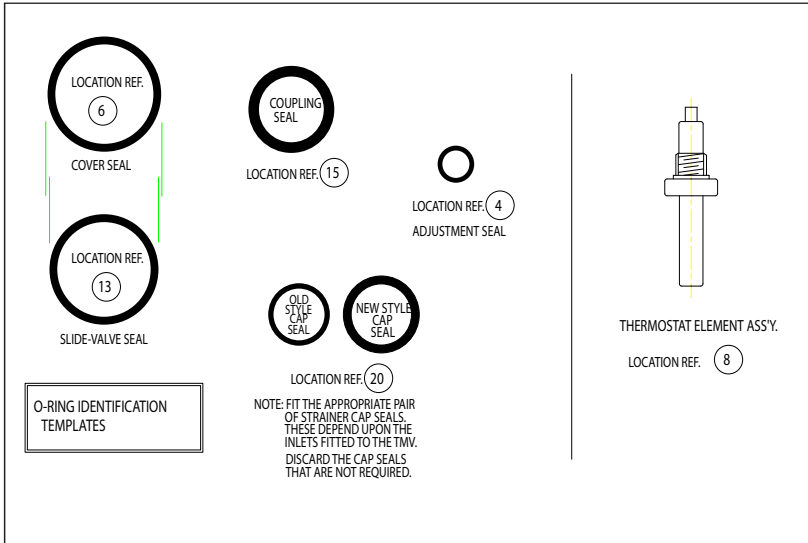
LOCATION REF.
6

COVER SEAL

LOCATION REF.
13

SLIDE-VALVE SEAL

COUPLING SEAL

LOCATION REF. 15

LOCATION REF. 4
ADJUSTMENT SEAL

OLD STYLE CAP SEAL

NEW STYLE CAP SEAL

LOCATION REF. 20

NOTE: FIT THE APPROPRIATE PAIR OF STRAINER CAP SEALS. THESE DEPEND UPON THE INLETS FITTED TO THE TMV. DISCARD THE CAP SEALS THAT ARE NOT REQUIRED.

THERMOSTAT ELEMENT ASS'Y.

LOCATION REF. 8

O-RING IDENTIFICATION TEMPLATES